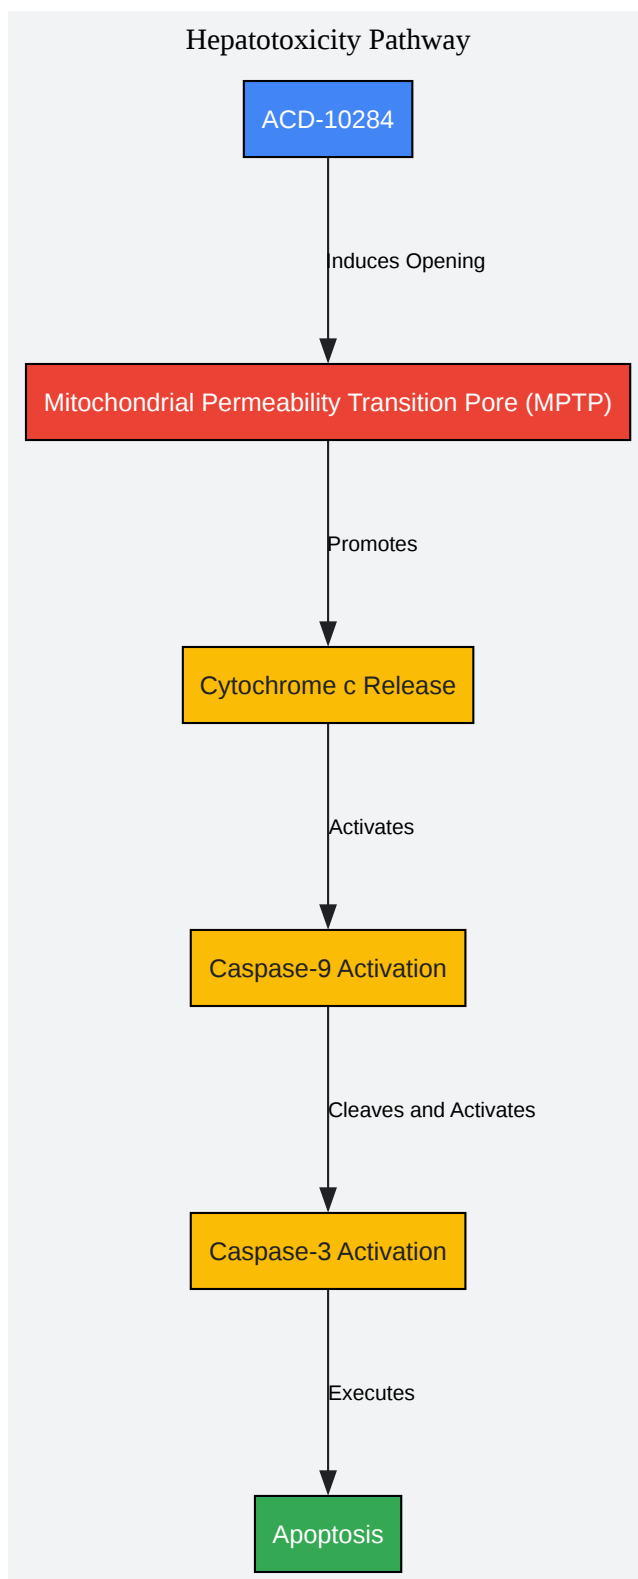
Hepatotoxicity Pathway

ACD-10284

Induces Opening

Mitochondrial Permeability Transition Pore (MPTP)

Promotes

Cytochrome c Release

Activates

Caspase-9 Activation

Cleaves and Activates

Caspase-3 Activation

Executes

Apoptosis